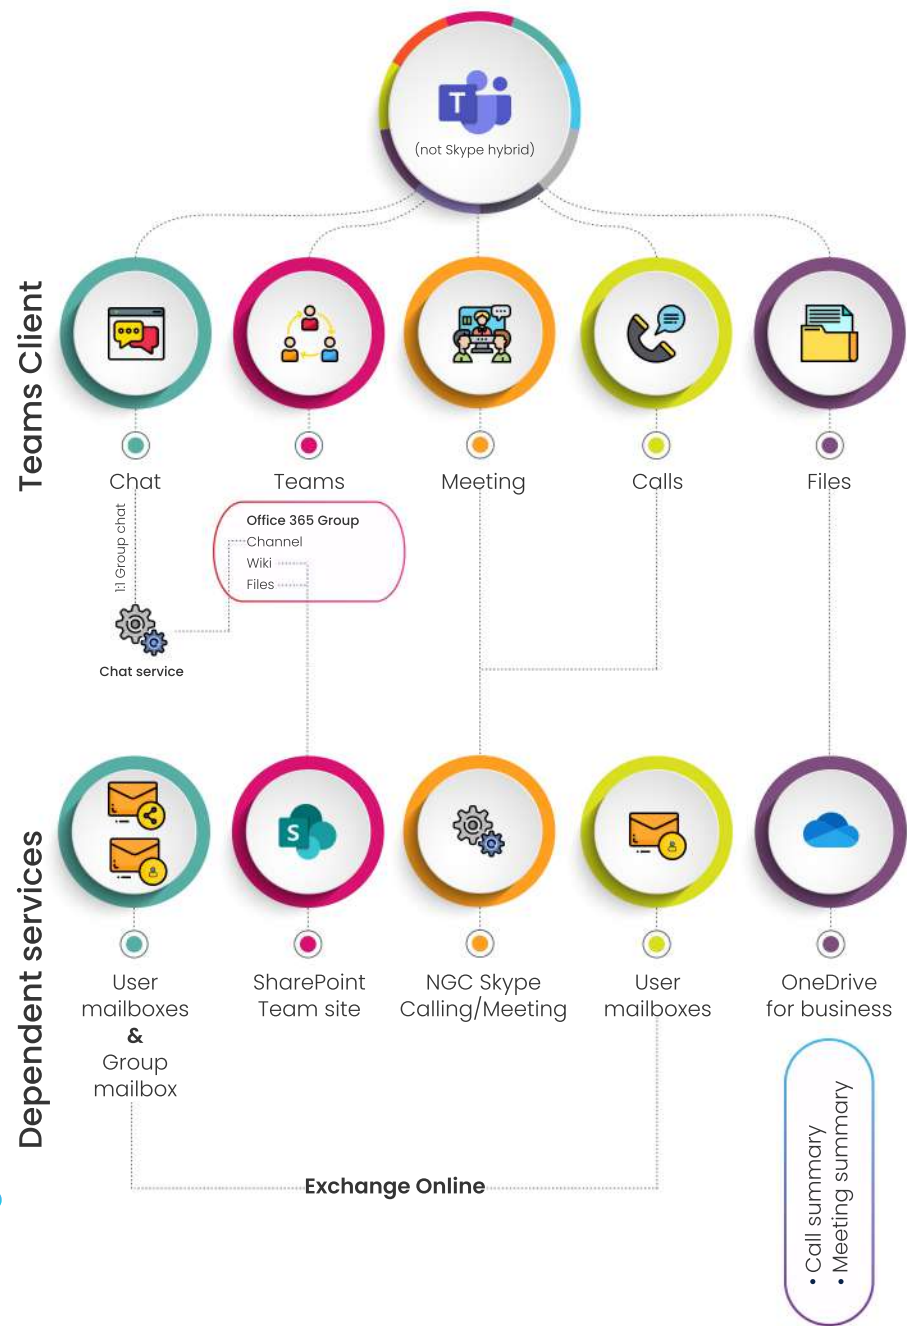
(not Skype hybrid)

Teams Client

Chat

Teams

Meeting

Calls

Files

1:1 Group chat

Office 365 Group
Channel
Wiki
Files

Chat service

Dependent services

User mailboxes & Group mailbox

SharePoint Team site

NGC Skype Calling/Meeting

User mailboxes

OneDrive for business

Exchange Online

• Call summary
• Meeting summary